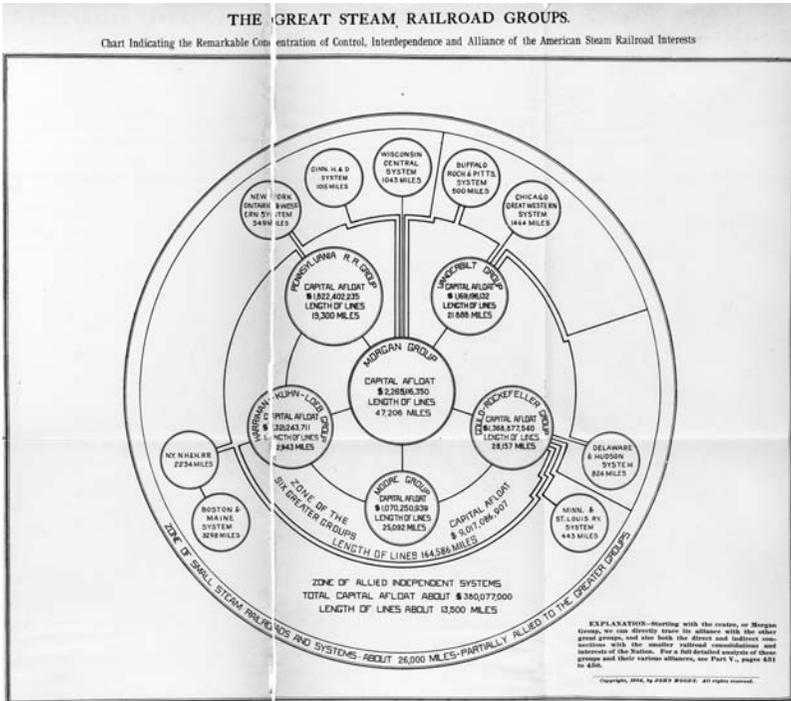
THE GREAT STEAM RAILROAD GROUPS.

Chart Indicating the Remarkable Concentration of Control, Interdependence and Alliance of the American Steam Railroad Interests

NEW YORK ONTARIO & WESTERN SYSTEM 549 MILES

CINN. H. & D SYSTEM 1015 MILES

WISCONSIN CENTRAL SYSTEM 1043 MILES

BUFFALO ROCH & PITTS. SYSTEM 500 MILES

CHICAGO GREAT WESTERN SYSTEM 1464 MILES

PENNSYLVANIA R.R. GROUP
CAPITAL AFLOAT $1,822,402,235
LENGTH OF LINES 19,300 MILES

VANDERBILT GROUP
CAPITAL AFLOAT $1,169,196,132
LENGTH OF LINES 21,888 MILES

MORGAN GROUP
CAPITAL AFLOAT $2,265,616,350
LENGTH OF LINES 47,206 MILES

HARRIMAN-KUHN-LOEB GROUP
CAPITAL AFLOAT $1,321,243,711
LENGTH OF LINES 22,943 MILES

GOULD-ROCKEFELLER GROUP
CAPITAL AFLOAT $1,368,677,540
LENGTH OF LINES 28,157 MILES

MOORE GROUP
CAPITAL AFLOAT $1,070,250,939
LENGTH OF LINES 25,092 MILES

N.Y. N.H. & H. R.R. 2234 MILES

BOSTON & MAINE SYSTEM 3298 MILES

DELAWARE & HUDSON SYSTEM 824 MILES

MINN. & ST. LOUIS RY. SYSTEM 443 MILES

ZONE OF THE SIX GREATER GROUPS

CAPITAL AFLOAT $9,017,086,907

LENGTH OF LINES 164,586 MILES

ZONE OF ALLIED INDEPENDENT SYSTEMS
TOTAL CAPITAL AFLOAT ABOUT $380,077,000
LENGTH OF LINES ABOUT 13,500 MILES

ZONE OF SMALL STEAM RAILROADS AND SYSTEMS - ABOUT 26,000 MILES - PARTIALLY ALLIED TO THE GREATER GROUPS

EXPLANATION.—Starting with the centre, or Morgan Group, we can directly trace its alliance with the other great groups, and also both the direct and indirect connections with the smaller railroad consolidations and interests of the Nation. For a full detailed analysis of these groups and their various alliances, see Part V., pages 431 to 450.

Copyright, 1904, by JOHN MOODY. All rights reserved.